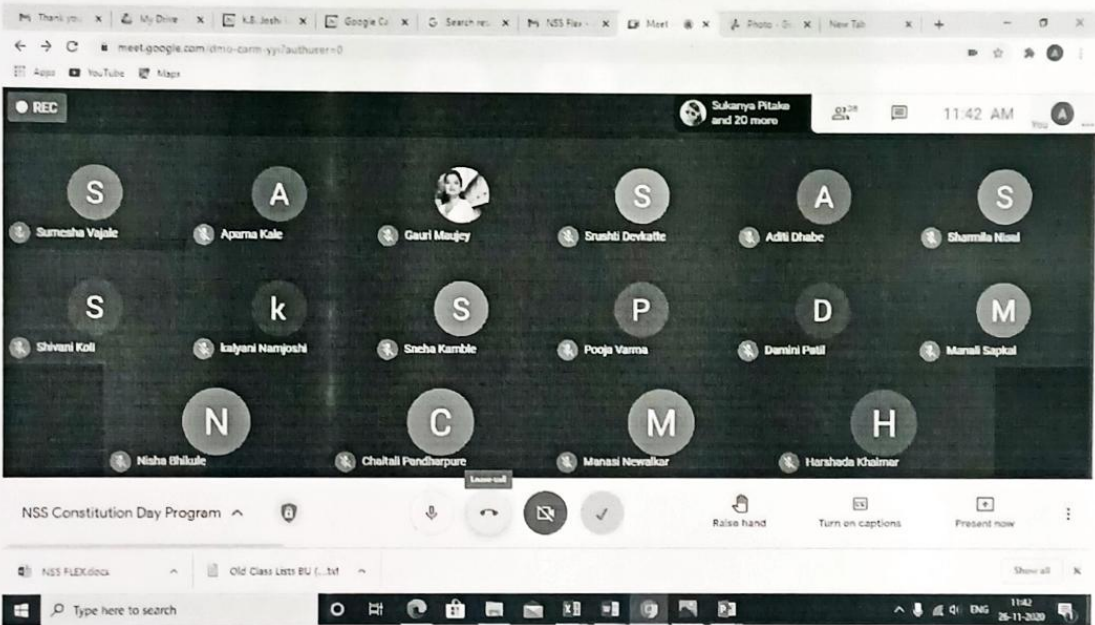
Thank you | My Drive | K.B. Joshi | Google Cl | Search res | NSS Flex | Meet | Photo | New Tab

meet.google.com/dmo-carm-yyi?authuser=0

Apps YouTube Maps

REC

Sukanya Pitake and 20 more

28

11:42 AM

You

S
Sumesha Vajale

A
Apurna Kale

Gauri Maujcy

S
Srushti Devkatte

A
Aditi Dhabe

S
Sharmila Nisal

S
Shivani Koli

k
kalyani Namjoshi

S
Sneha Kamble

P
Pooja Varma

D
Damini Patil

M
Manali Sapkal

N
Nisha Bhikule

C
Chaitali Pandharpure

M
Manasi Newalkar

H
Harshada Khaimar

Leave call

NSS Constitution Day Program

Raise hand

Turn on captions

Present now

NSS FLEX.docx

Old Class Lists BU (...txt

Show all

Type here to search

ENG

11:42
26-11-2020